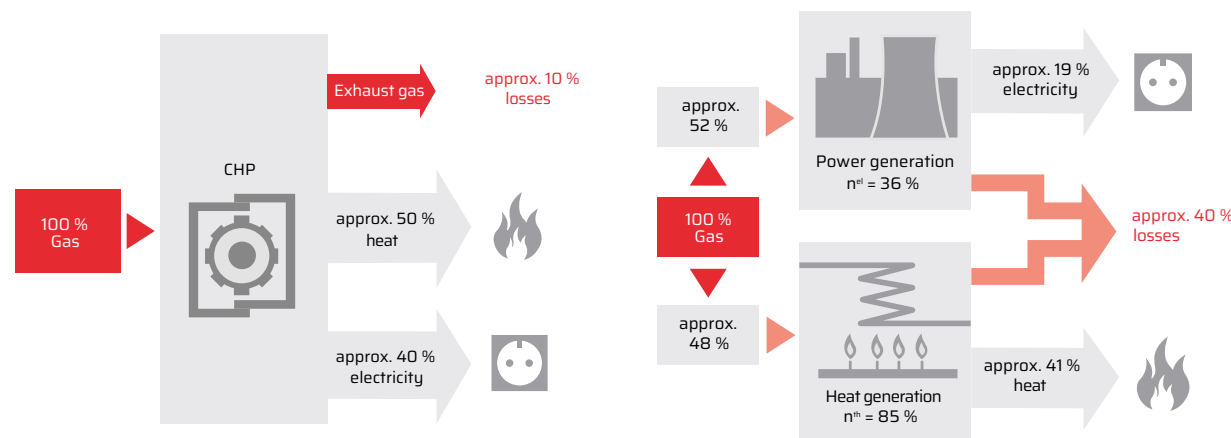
100 %
Gas

CHP

Exhaust gas

approx. 10 %
losses

approx. 50 %
heat

approx. 40 %
electricity

approx.
52 %

100 %
Gas

approx.
48 %

Power generation
$n^{el}$ = 36 %

approx. 19 %
electricity

approx. 40 %
losses

Heat generation
$n^{th}$ = 85 %

approx. 41 %
heat